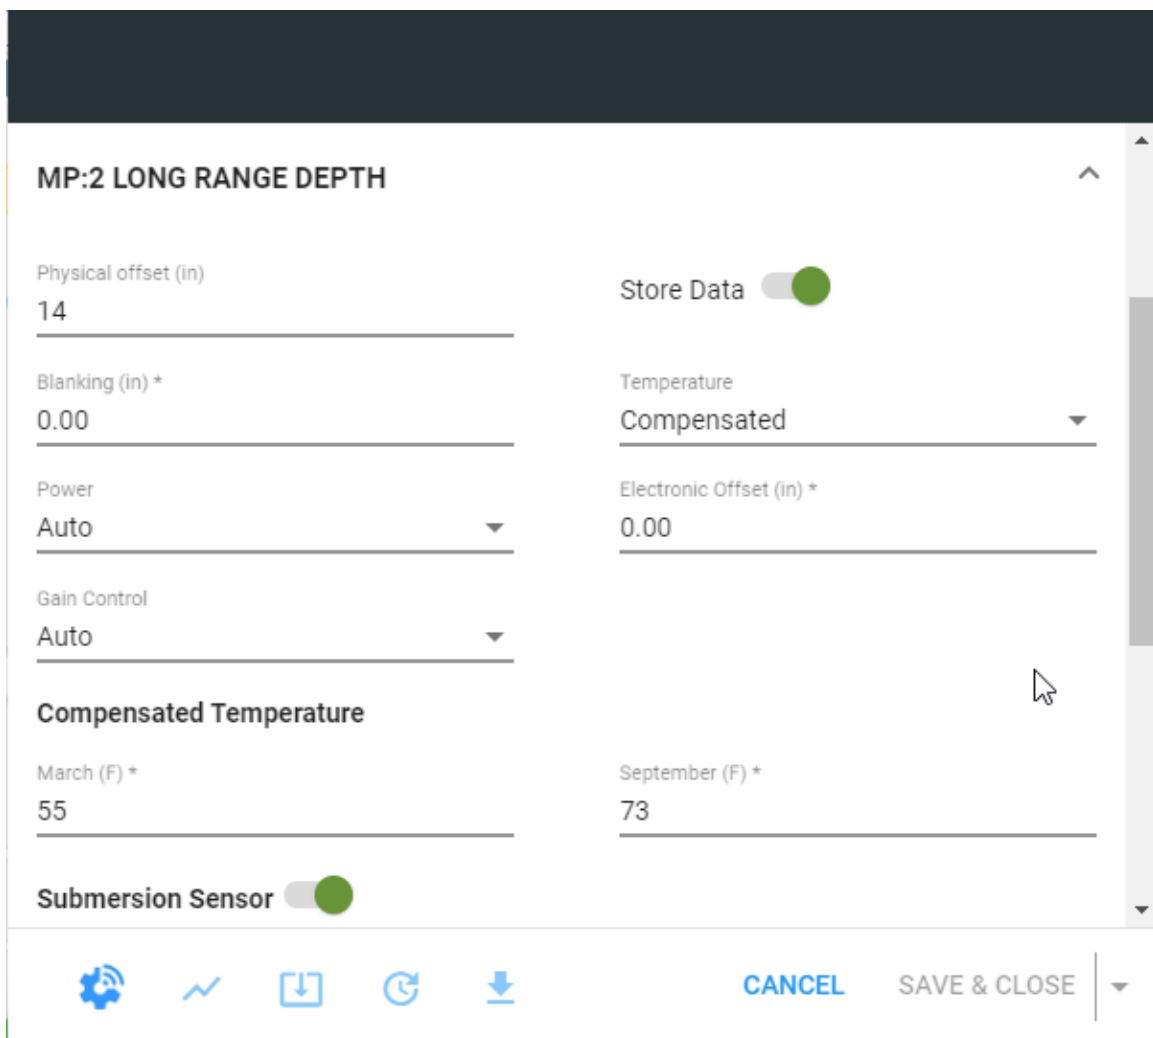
MP:2 LONG RANGE DEPTH

Physical offset (in)
14

Store Data

Blanking (in) *
0.00

Temperature
Compensated

Power
Auto

Electronic Offset (in) *
0.00

Gain Control
Auto

Compensated Temperature

March (F) *
55

September (F) *
73

Submersion Sensor

CANCEL
SAVE & CLOSE